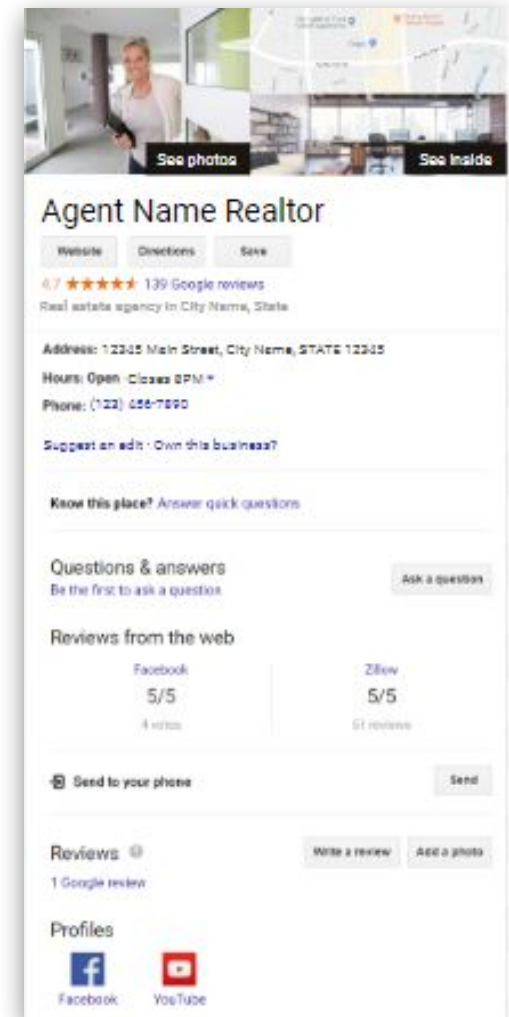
See photos

See inside

Agent Name Realtor

Website Directions Save

4.7 ★★★★★ 139 Google reviews

Real estate agency in City Name, State

Address: 12345 Main Street, City Name, STATE 12345

Hours: Open · Closes 8PM

Phone: (123) 456-7890

Suggest an edit · Own this business?

Know this place? Answer quick questions

Questions & answers

Be the first to ask a question

Ask a question

Reviews from the web

| Facebook | Zillow |
|---|---|
| 5/5 | 5/5 |
| 4 votes | 51 reviews |

Send to your phone

Send

Reviews

Write a review

Add a photo

1 Google review

Profiles

Facebook

YouTube